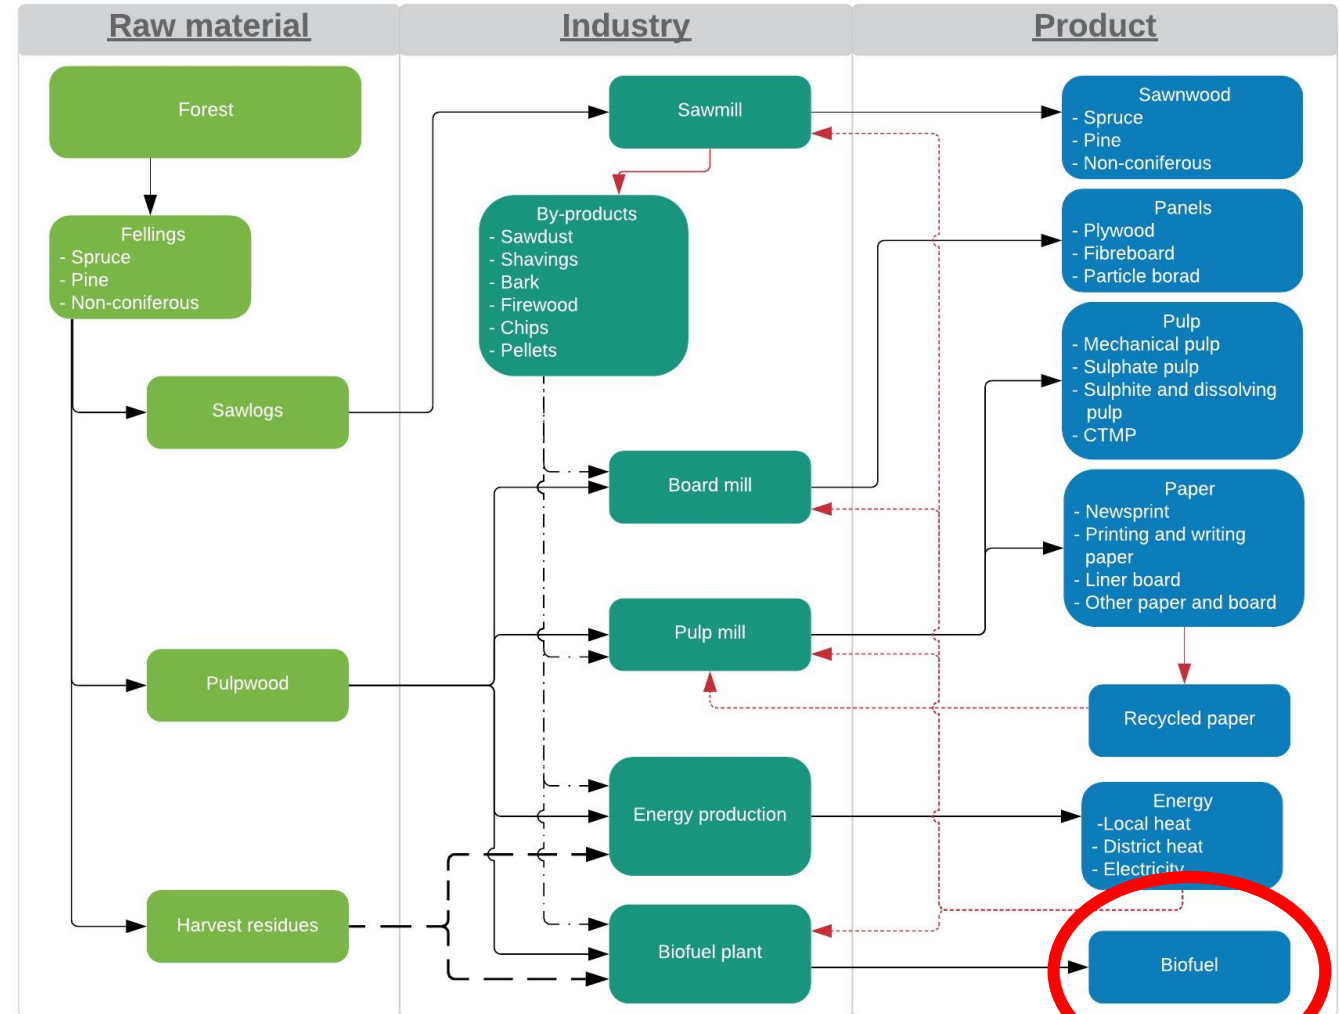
Raw material

Industry

Product

Forest

Fellings
- Spruce
- Pine
- Non-coniferous

Sawlogs

Pulpwood

Harvest residues

Sawmill

By-products
- Sawdust
- Shavings
- Bark
- Firewood
- Chips
- Pellets

Board mill

Pulp mill

Energy production

Biofuel plant

Sawnwood
- Spruce
- Pine
- Non-coniferous

Panels
- Plywood
- Fibreboard
- Particle borad

Pulp
- Mechanical pulp
- Sulphate pulp
- Sulphite and dissolving pulp
- CTMP

Paper
- Newsprint
- Printing and writing paper
- Liner board
- Other paper and board

Recycled paper

Energy
-Local heat
- District heat
- Electricity

Biofuel